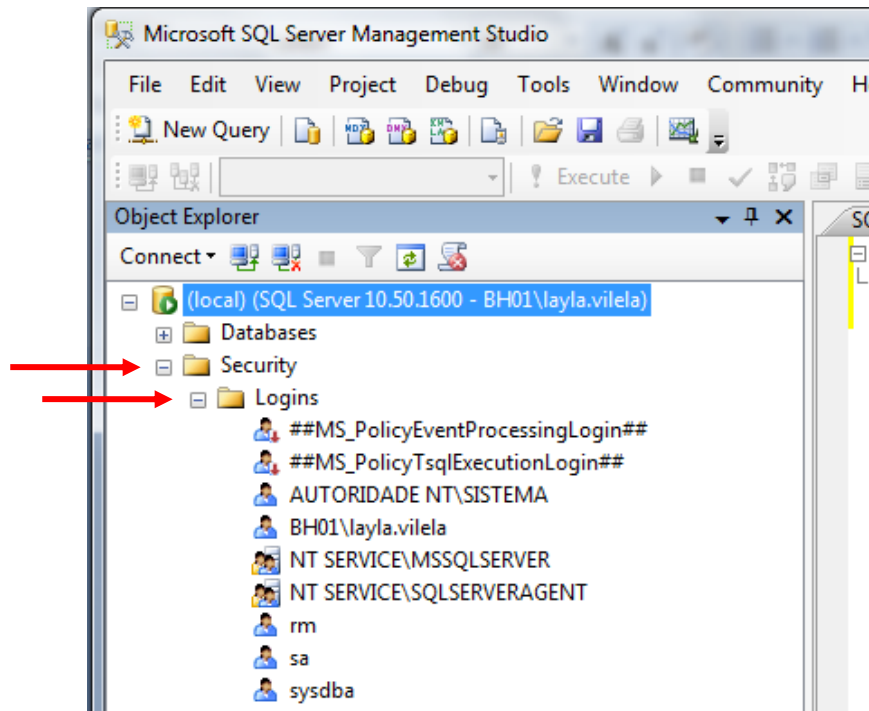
Microsoft SQL Server Management Studio

File Edit View Project Debug Tools Window Community H

New Query

Execute

Object Explorer

Connect

(local) (SQL Server 10.50.1600 - BH01\layla.vilela)

Databases

Security

Logins

##MS_PolicyEventProcessingLogin##

##MS_PolicyTsqlExecutionLogin##

AUTORIDADE NT\SISTEMA

BH01\layla.vilela

NT SERVICE\MSSQLSERVER

NT SERVICE\SQLSERVERAGENT

rm

sa

sysdba

SC